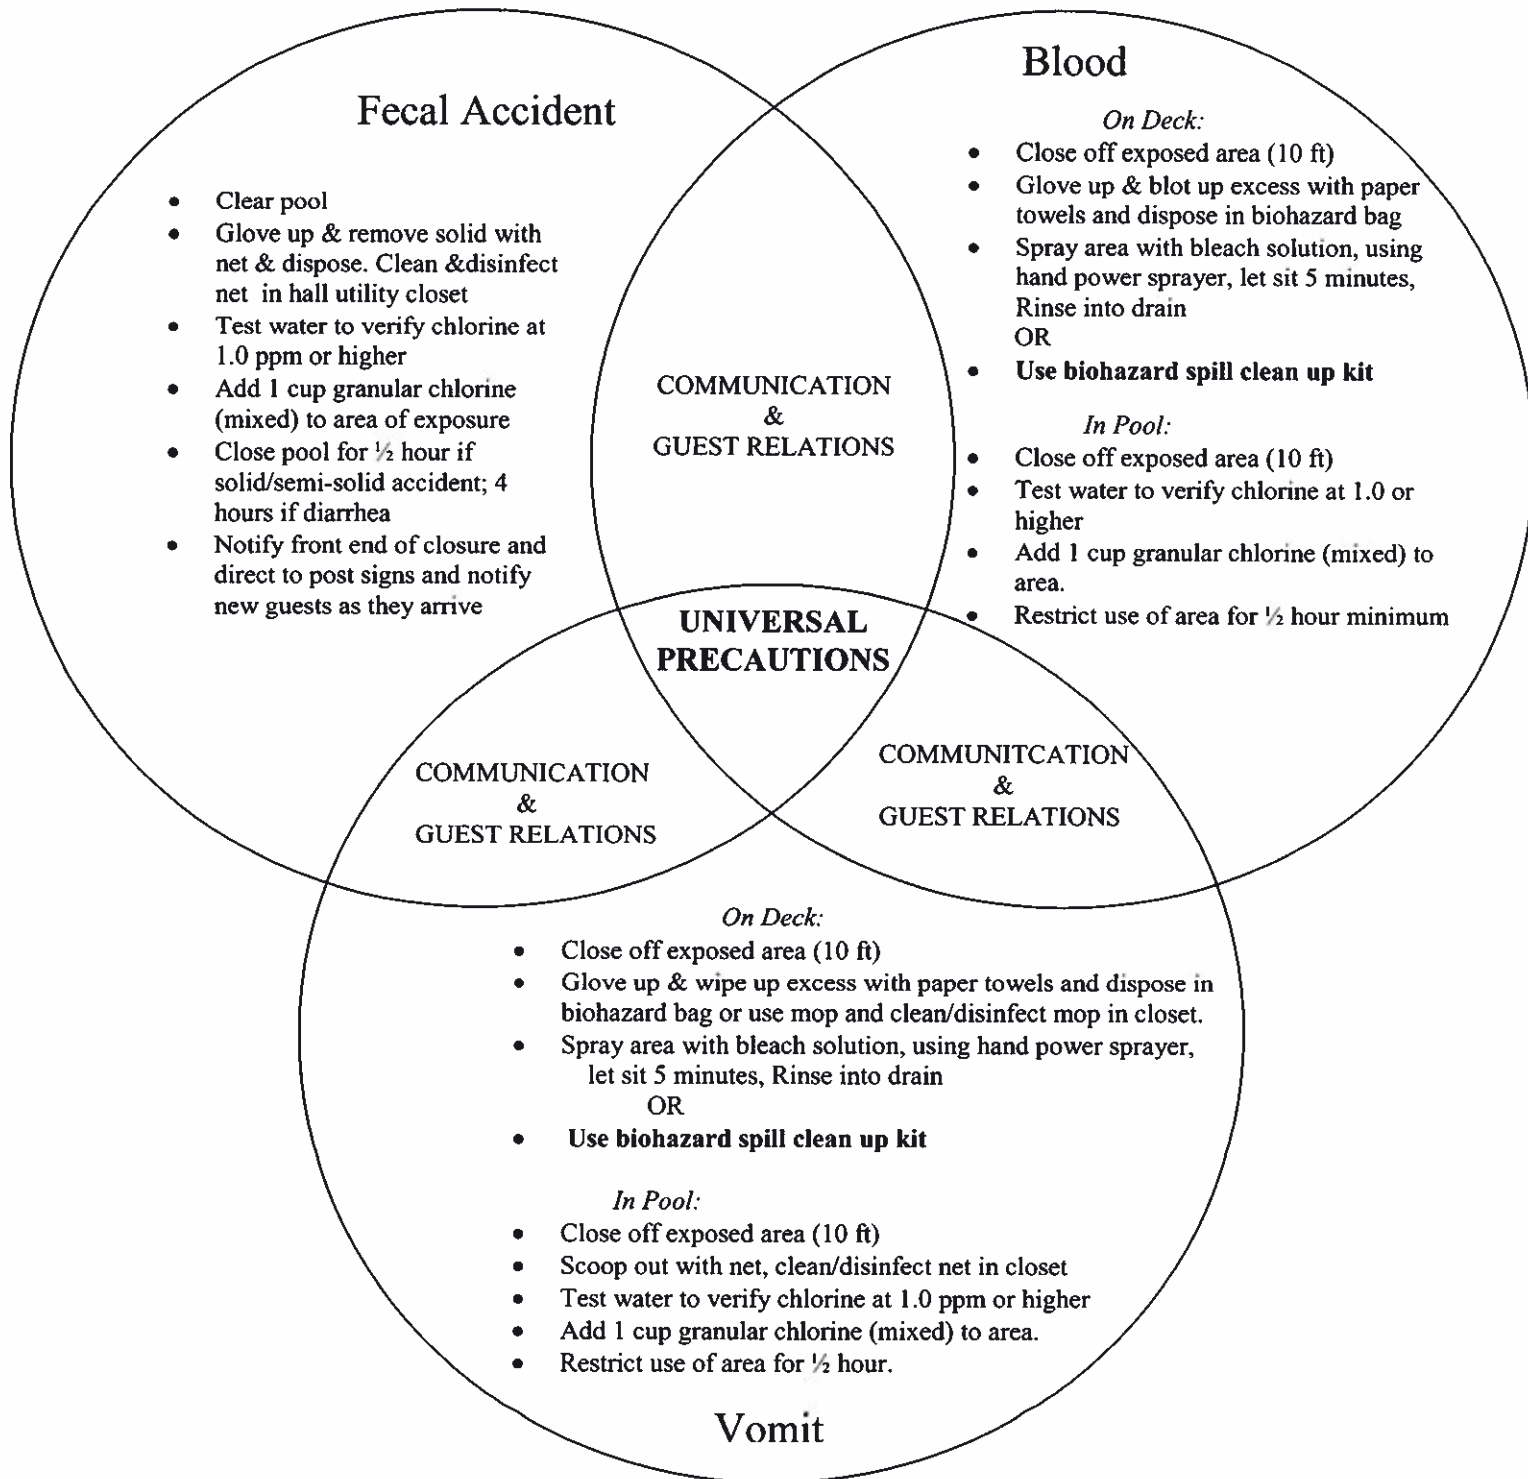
Fecal Accident

- Clear pool
- Glove up & remove solid with net & dispose. Clean &disinfect net in hall utility closet
- Test water to verify chlorine at 1.0 ppm or higher
- Add 1 cup granular chlorine (mixed) to area of exposure
- Close pool for ½ hour if solid/semi-solid accident; 4 hours if diarrhea
- Notify front end of closure and direct to post signs and notify new guests as they arrive

Blood

*On Deck:*
- Close off exposed area (10 ft)
- Glove up & blot up excess with paper towels and dispose in biohazard bag
- Spray area with bleach solution, using hand power sprayer, let sit 5 minutes, Rinse into drain
OR
- **Use biohazard spill clean up kit**

*In Pool:*
- Close off exposed area (10 ft)
- Test water to verify chlorine at 1.0 or higher
- Add 1 cup granular chlorine (mixed) to area.
- Restrict use of area for ½ hour minimum

COMMUNICATION
&
GUEST RELATIONS

**UNIVERSAL PRECAUTIONS**

COMMUNICATION
&
GUEST RELATIONS

COMMUNITCATION
&
GUEST RELATIONS

*On Deck:*
- Close off exposed area (10 ft)
- Glove up & wipe up excess with paper towels and dispose in biohazard bag or use mop and clean/disinfect mop in closet.
- Spray area with bleach solution, using hand power sprayer, let sit 5 minutes, Rinse into drain
OR
- **Use biohazard spill clean up kit**

*In Pool:*
- Close off exposed area (10 ft)
- Scoop out with net, clean/disinfect net in closet
- Test water to verify chlorine at 1.0 ppm or higher
- Add 1 cup granular chlorine (mixed) to area.
- Restrict use of area for ½ hour.

Vomit